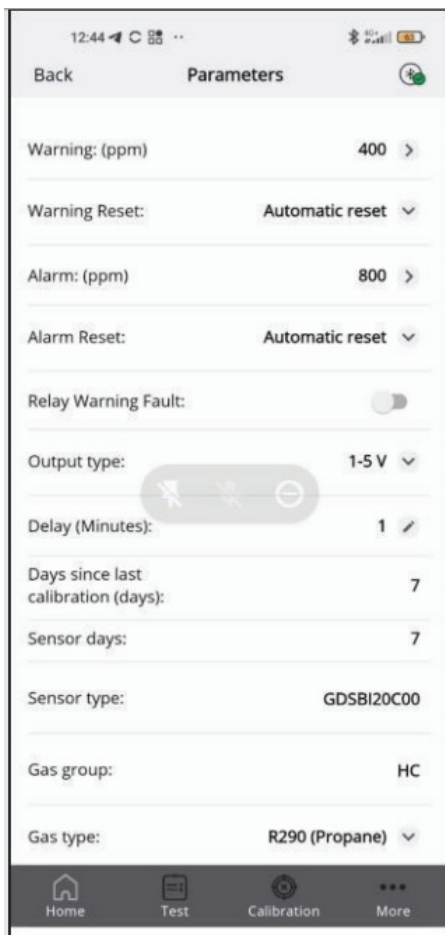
12:44

Back Parameters

Warning: (ppm) 400 >

Warning Reset: Automatic reset

Alarm: (ppm) 800 >

Alarm Reset: Automatic reset

Relay Warning Fault:

Output type: 1-5 V

Delay (Minutes): 1

Days since last calibration (days): 7

Sensor days: 7

Sensor type: GDSBI20C00

Gas group: HC

Gas type: R290 (Propane)

Home Test Calibration More